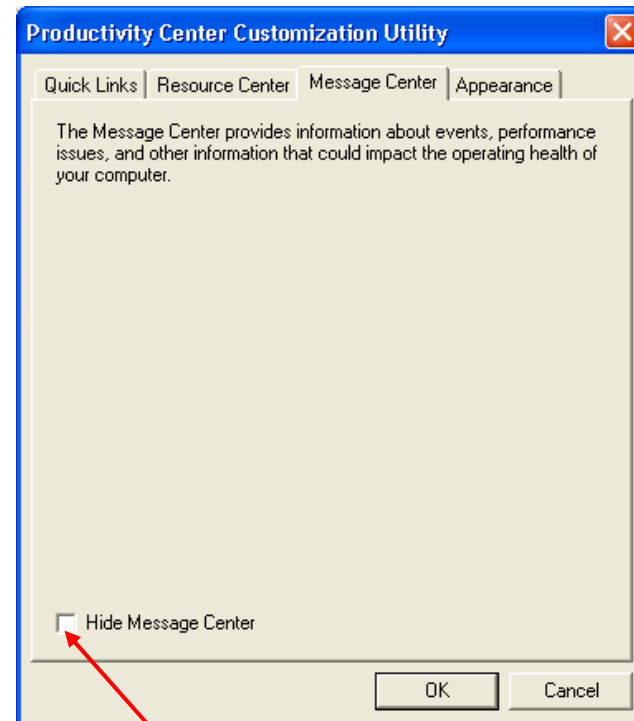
Productivity Center Customization Utility

Quick Links | Resource Center | Message Center | Appearance

The Message Center provides information about events, performance issues, and other information that could impact the operating health of your computer.

Hide Message Center

OK

Cancel